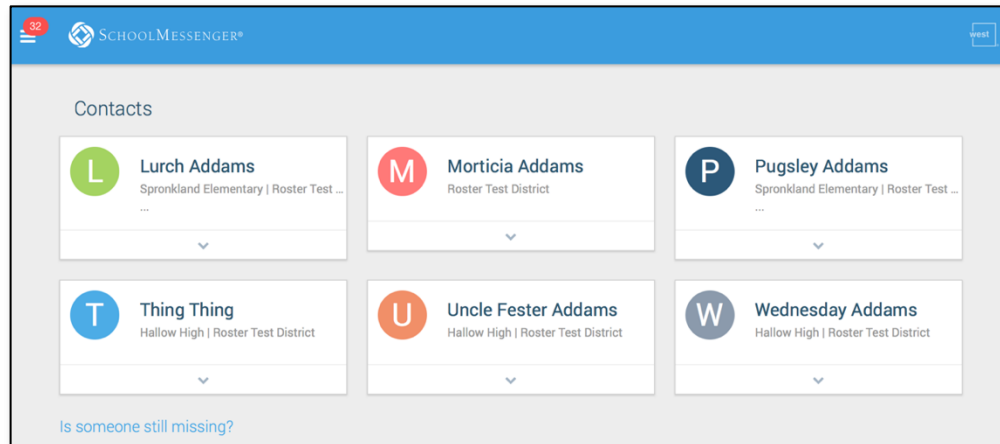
32

SchoolMessenger®

west

Contacts

L
Lurch Addams
Spronkland Elementary | Roster Test ...
...

M
Morticia Addams
Roster Test District

P
Pugsley Addams
Spronkland Elementary | Roster Test ...
...

T
Thing Thing
Hallow High | Roster Test District

U
Uncle Fester Addams
Hallow High | Roster Test District

W
Wednesday Addams
Hallow High | Roster Test District

Is someone still missing?